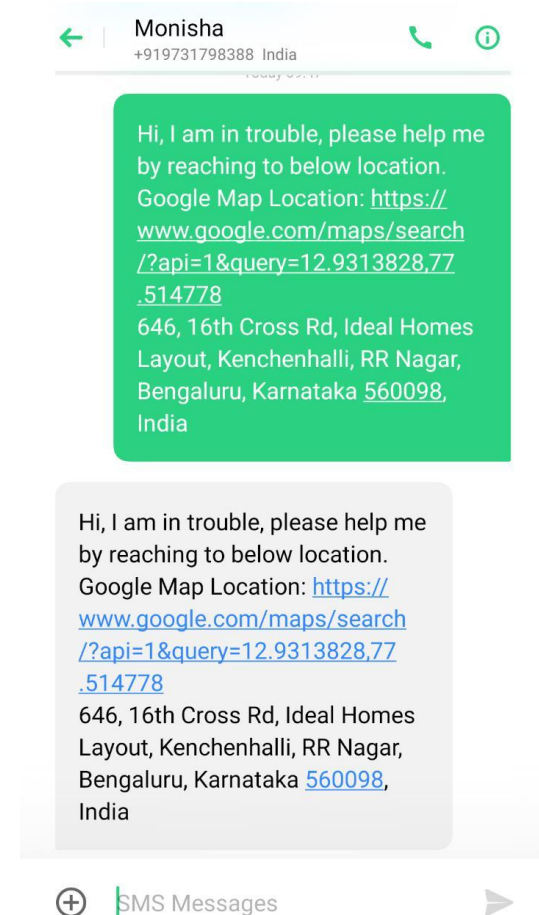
Monisha
+919731798388 India

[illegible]

Hi, I am in trouble, please help me by reaching to below location.
Google Map Location: https://www.google.com/maps/search/?api=1&query=12.9313828,77.514778
646, 16th Cross Rd, Ideal Homes Layout, Kenchenhalli, RR Nagar, Bengaluru, Karnataka 560098, India

Hi, I am in trouble, please help me by reaching to below location.
Google Map Location: https://www.google.com/maps/search/?api=1&query=12.9313828,77.514778
646, 16th Cross Rd, Ideal Homes Layout, Kenchenhalli, RR Nagar, Bengaluru, Karnataka 560098, India

SMS Messages